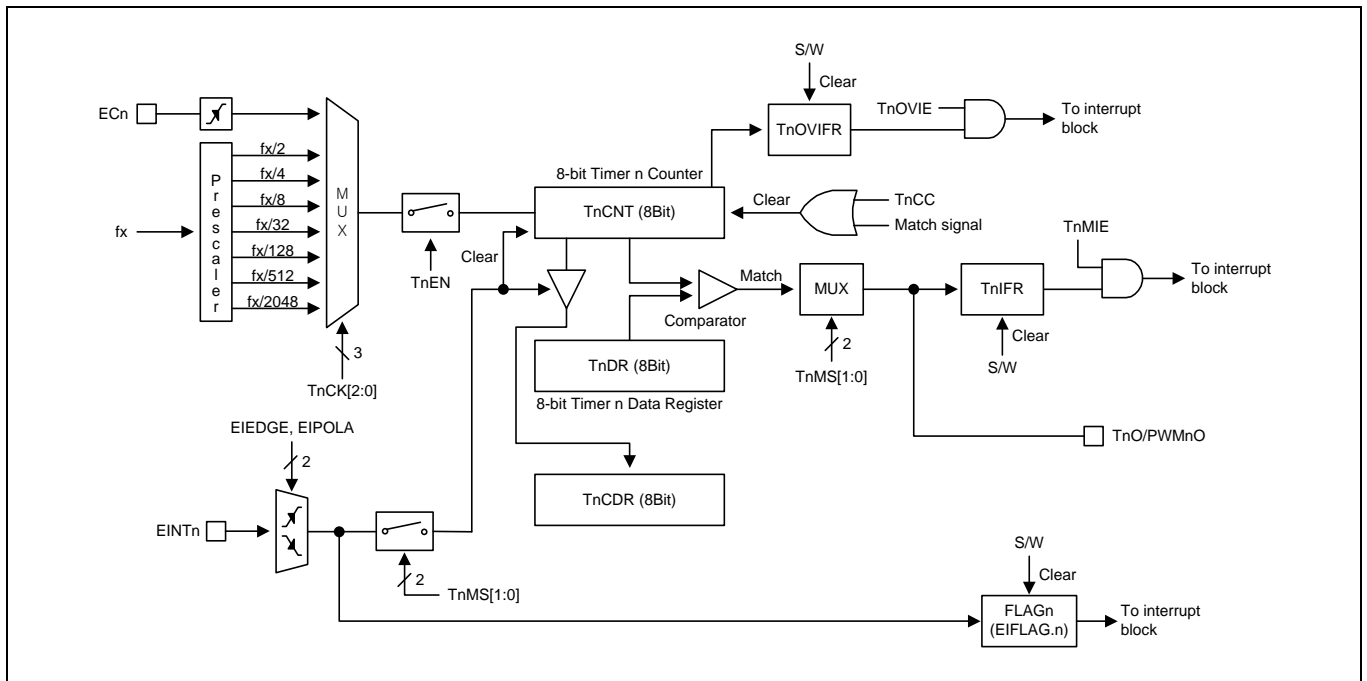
S/W

Clear

TnOVIFR

TnOVIE

To interrupt block

ECn

fx

Prescaler

fx/2

fx/4

fx/8

fx/32

fx/128

fx/512

fx/2048

MUX

TnEN

3

TnCK[2:0]

8-bit Timer n Counter

TnCNT (8Bit)

Clear

TnCC

Match signal

Clear

Match

Comparator

MUX

2

TnMS[1:0]

TnIFR

Clear

S/W

TnMIE

To interrupt block

TnDR (8Bit)

8-bit Timer n Data Register

TnO/PWMnO

EIEDGE, EIPOLA

2

EINTn

TnCDR (8Bit)

2

TnMS[1:0]

S/W

Clear

FLAGn (EIFLAG.n)

To interrupt block